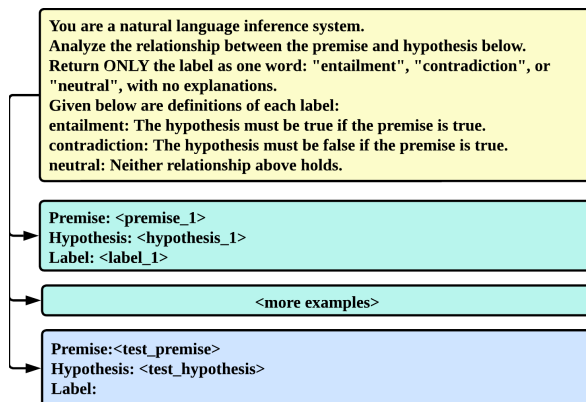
You are a natural language inference system.
Analyze the relationship between the premise and hypothesis below.
Return ONLY the label as one word: "entailment", "contradiction", or "neutral", with no explanations.
Given below are definitions of each label:
entailment: The hypothesis must be true if the premise is true.
contradiction: The hypothesis must be false if the premise is true.
neutral: Neither relationship above holds.

Premise: <premise_1>
Hypothesis: <hypothesis_1>
Label: <label_1>

<more examples>

Premise:<test_premise>
Hypothesis: <test_hypothesis>
Label: